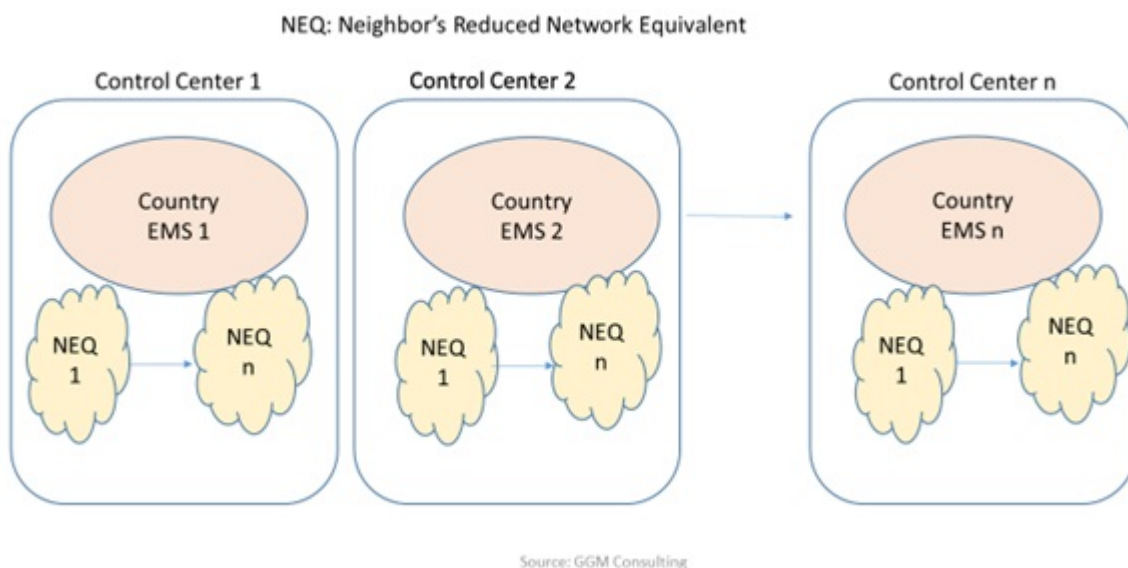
NEQ: Neighbor's Reduced Network Equivalent

Control Center 1

Country EMS 1

NEQ 1

NEQ n

Control Center 2

Country EMS 2

NEQ 1

NEQ n

Control Center n

Country EMS n

NEQ 1

NEQ n

Source: GGM Consulting